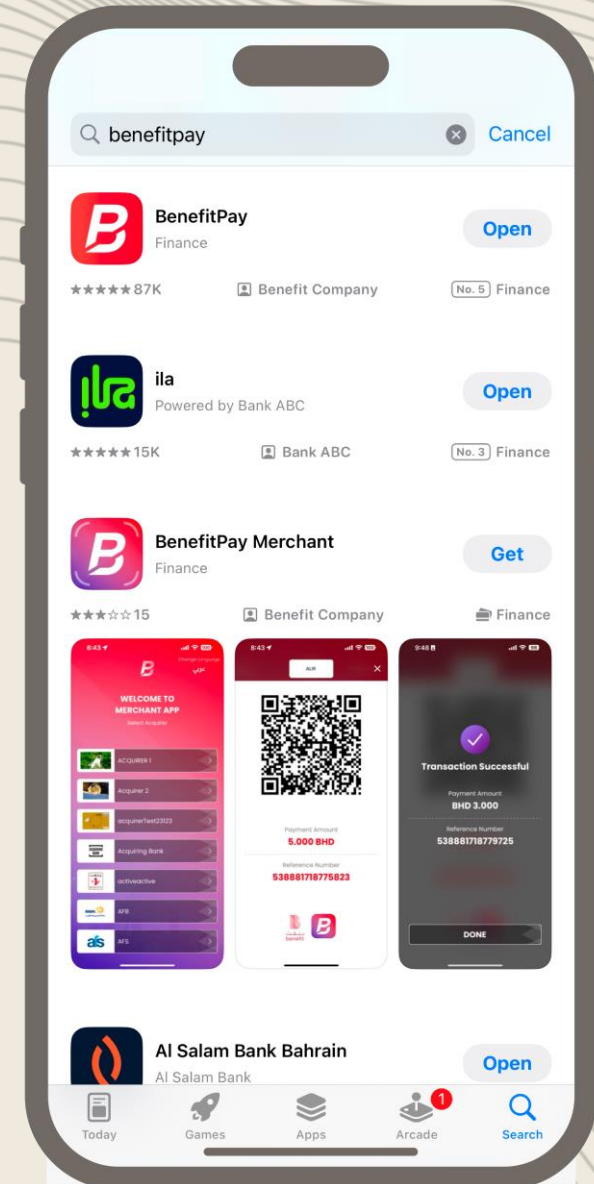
benefitpay Cancel

BenefitPay
Finance
Open
★★★★★ 87K Benefit Company No. 5 Finance

ila
Powered by Bank ABC
Open
★★★★★ 15K Bank ABC No. 3 Finance

BenefitPay Merchant
Finance
Get
★★★☆☆ 15 Benefit Company Finance

8:43
Change Language
WELCOME TO MERCHANT APP
Select Acquirer
ACQUIRER 1
Acquirer 2
acquirerTest23123
Acquiring Bank
activeactive
AFB
AFS

8:43
Payment Amount
5.000 BHD
Reference Number
538881718775823
benefit

9:48
Transaction Successful
Payment Amount
BHD 3.000
Reference Number
538881718779725
DONE

Al Salam Bank Bahrain
Al Salam Bank
Open

Today Games Apps 1 Arcade Search